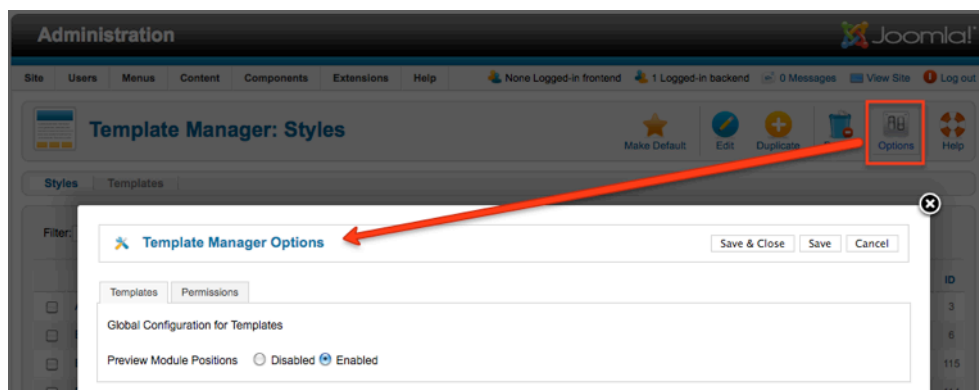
Administration

Joomla!

Site Users Menus Content Components Extensions Help

None Logged-in frontend 1 Logged-in backend 0 Messages View Site Log out

Template Manager: Styles

Make Default Edit Duplicate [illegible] Options Help

Styles Templates

Filter:

Template Manager Options

Save & Close Save Cancel

Templates Permissions

Global Configuration for Templates

Preview Module Positions Disabled Enabled

ID
3
6
115